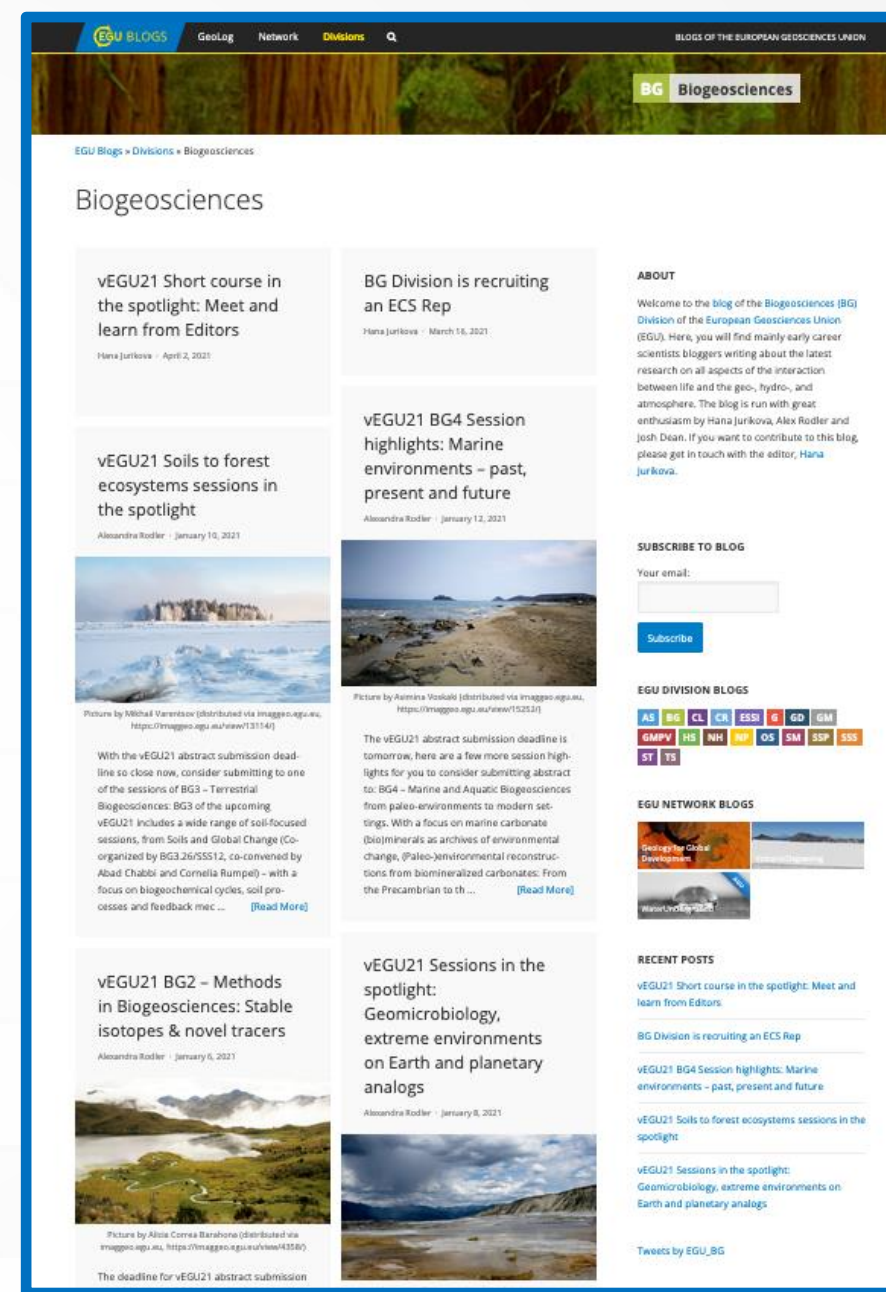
EGU BLOGS GeoLog Network Divisions

BLOGS OF THE EUROPEAN GEOSCIENCES UNION

BG Biogeosciences

EGU Blogs » Divisions » Biogeosciences

Biogeosciences

vEGU21 Short course in the spotlight: Meet and learn from Editors

Hana Jurikova · April 2, 2021

BG Division is recruiting an ECS Rep

Hana Jurikova · March 16, 2021

vEGU21 BG4 Session highlights: Marine environments – past, present and future

Alexandra Rodler · January 12, 2021

Picture by Asimina Voskaki (distributed via imaggeo.egu.eu, https://imaggeo.egu.eu/view/15252/)

The vEGU21 abstract submission deadline is tomorrow, here are a few more session highlights for you to consider submitting abstract to: BG4 – Marine and Aquatic Biogeosciences from paleo-environments to modern settings. With a focus on marine carbonate (bio)minerals as archives of environmental change, (Paleo-)environmental reconstructions from biomineralized carbonates: From the Precambrian to th ... [Read More]

vEGU21 Soils to forest ecosystems sessions in the spotlight

Alexandra Rodler · January 10, 2021

Picture by Mikhail Varentsov (distributed via imaggeo.egu.eu, https://imaggeo.egu.eu/view/13114/)

With the vEGU21 abstract submission deadline so close now, consider submitting to one of the sessions of BG3 – Terrestrial Biogeosciences: BG3 of the upcoming vEGU21 includes a wide range of soil-focused sessions, from Soils and Global Change (Co-organized by BG3.26/SSS12, co-convened by Abad Chabbi and Cornelia Rumpel) – with a focus on biogeochemical cycles, soil processes and feedback mec ... [Read More]

vEGU21 BG2 – Methods in Biogeosciences: Stable isotopes & novel tracers

Alexandra Rodler · January 6, 2021

Picture by Alicia Correa Barahona (distributed via imaggeo.egu.eu, https://imaggeo.egu.eu/view/4358/)

The deadline for vEGU21 abstract submission

vEGU21 Sessions in the spotlight: Geomicrobiology, extreme environments on Earth and planetary analogs

Alexandra Rodler · January 8, 2021

ABOUT

Welcome to the blog of the Biogeosciences (BG) Division of the European Geosciences Union (EGU). Here, you will find mainly early career scientists bloggers writing about the latest research on all aspects of the interaction between life and the geo-, hydro-, and atmosphere. The blog is run with great enthusiasm by Hana Jurikova, Alex Rodler and Josh Dean. If you want to contribute to this blog, please get in touch with the editor, Hana Jurikova.

SUBSCRIBE TO BLOG

Your email:

Subscribe

EGU DIVISION BLOGS

AS BG CL CR ESSI G GD GM GMPV HS NH NP OS SM SSP SSS ST TS

EGU NETWORK BLOGS

Geology for Global Development

WaterUnderground

RECENT POSTS

vEGU21 Short course in the spotlight: Meet and learn from Editors

BG Division is recruiting an ECS Rep

vEGU21 BG4 Session highlights: Marine environments – past, present and future

vEGU21 Soils to forest ecosystems sessions in the spotlight

vEGU21 Sessions in the spotlight: Geomicrobiology, extreme environments on Earth and planetary analogs

Tweets by EGU_BG